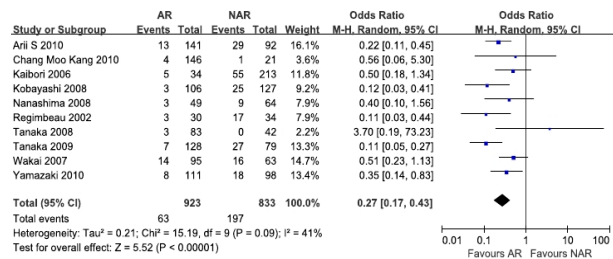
| Study or Subgroup | AR Events | AR Total | NAR Events | NAR Total | Weight | Odds Ratio M-H, Random, 95% CI |
|---|---|---|---|---|---|---|
| Arii S 2010 | 13 | 141 | 29 | 92 | 16.1% | 0.22 [0.11, 0.45] |
| Chang Moo Kang 2010 | 4 | 146 | 1 | 21 | 3.6% | 0.56 [0.06, 5.30] |
| Kaibori 2006 | 5 | 34 | 55 | 213 | 11.8% | 0.50 [0.18, 1.34] |
| Kobayashi 2008 | 3 | 106 | 25 | 127 | 9.2% | 0.12 [0.03, 0.41] |
| Nanashima 2008 | 3 | 49 | 9 | 64 | 7.9% | 0.40 [0.10, 1.56] |
| Regimbeau 2002 | 3 | 30 | 17 | 34 | 7.9% | 0.11 [0.03, 0.44] |
| Tanaka 2008 | 3 | 83 | 0 | 42 | 2.2% | 3.70 [0.19, 73.23] |
| Tanaka 2009 | 7 | 128 | 27 | 79 | 13.3% | 0.11 [0.05, 0.27] |
| Wakai 2007 | 14 | 95 | 16 | 63 | 14.7% | 0.51 [0.23, 1.13] |
| Yamazaki 2010 | 8 | 111 | 18 | 98 | 13.4% | 0.35 [0.14, 0.83] |
| **Total (95% CI)** | | **923** | | **833** | **100.0%** | **0.27 [0.17, 0.43]** |
| Total events | 63 | | 197 | | | |

Odds Ratio
M-H, Random, 95% CI

Heterogeneity: Tau² = 0.21; Chi² = 15.19, df = 9 (P = 0.09); I² = 41%
Test for overall effect: Z = 5.52 (P < 0.00001)

0.01 0.1 1 10 100
Favours AR Favours NAR